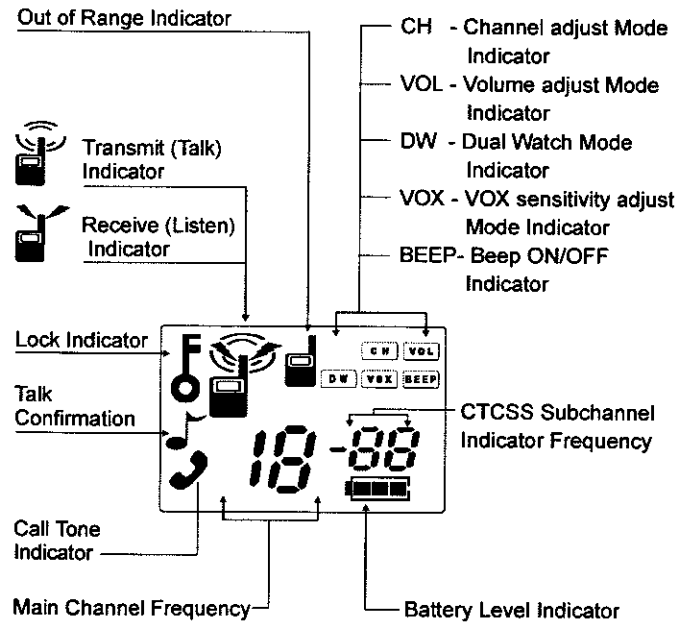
Out of Range Indicator

CH - Channel adjust Mode Indicator

VOL - Volume adjust Mode Indicator

DW - Dual Watch Mode Indicator

VOX - VOX sensitivity adjust Mode Indicator

BEEP- Beep ON/OFF Indicator

Transmit (Talk) Indicator

Receive (Listen) Indicator

Lock Indicator

Talk Confirmation

CH VOL DW VOX BEEP

18-88

CTCSS Subchannel Indicator Frequency

Call Tone Indicator

Main Channel Frequency

Battery Level Indicator